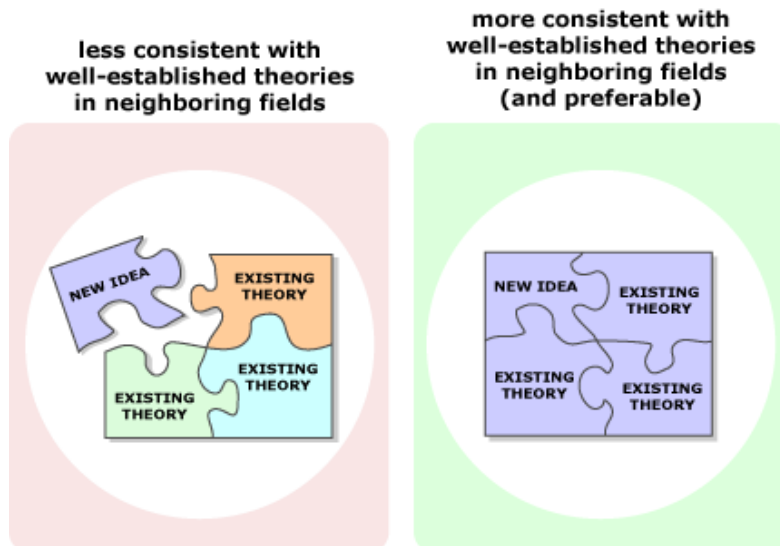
less consistent with well-established theories in neighboring fields

NEW IDEA

EXISTING THEORY

EXISTING THEORY

EXISTING THEORY

more consistent with well-established theories in neighboring fields (and preferable)

NEW IDEA

EXISTING THEORY

EXISTING THEORY

EXISTING THEORY